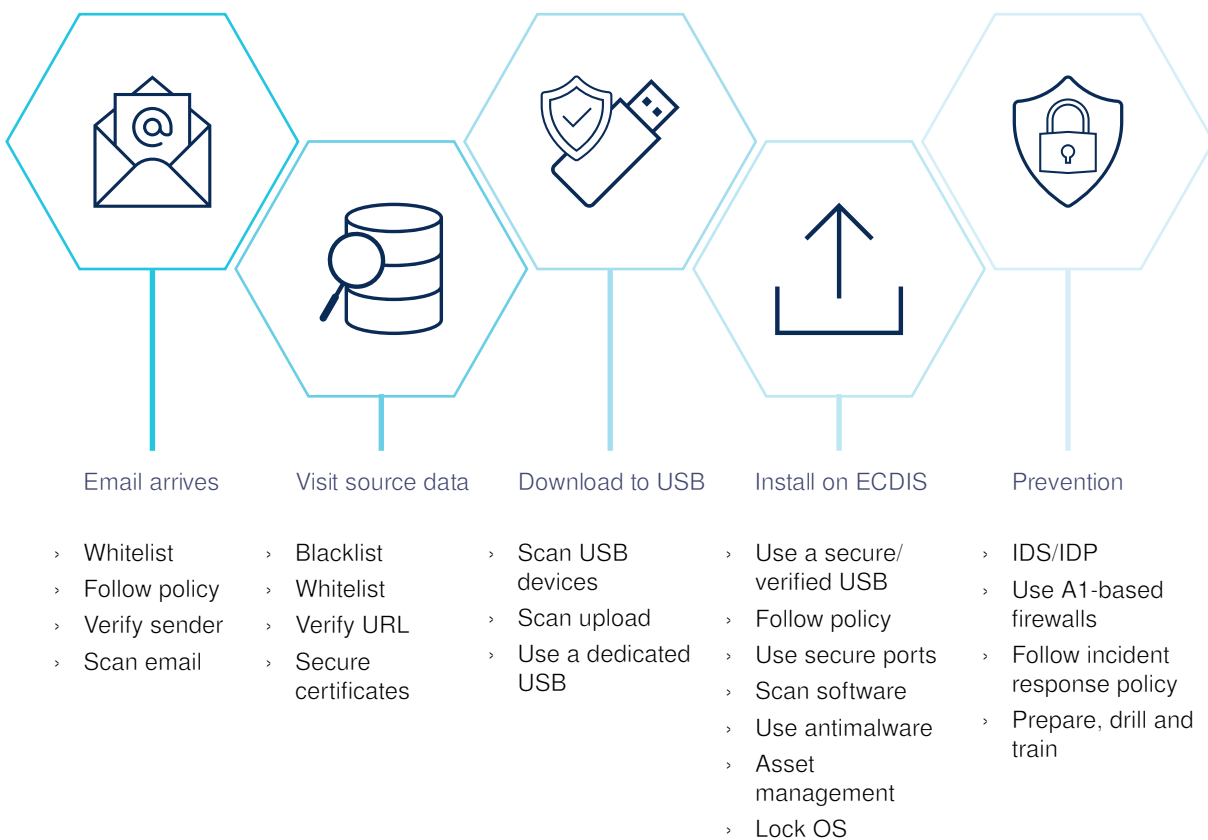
@

Email arrives

› Whitelist
› Follow policy
› Verify sender
› Scan email

Visit source data

› Blacklist
› Whitelist
› Verify URL
› Secure certificates

Download to USB

› Scan USB devices
› Scan upload
› Use a dedicated USB

Install on ECDIS

› Use a secure/ verified USB
› Follow policy
› Use secure ports
› Scan software
› Use antimalware
› Asset management
› Lock OS

Prevention

› IDS/IDP
› Use A1-based firewalls
› Follow incident response policy
› Prepare, drill and train